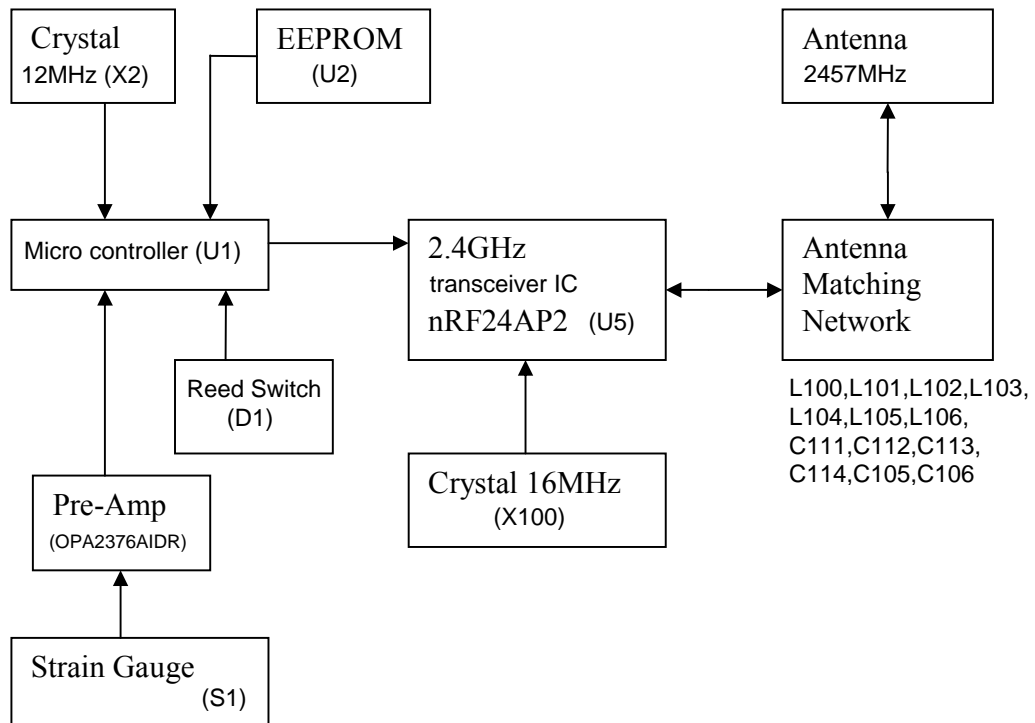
Crystal
12MHz (X2)

EEPROM
(U2)

Antenna
2457MHz

Micro controller (U1)

2.4GHz
transceiver IC
nRF24AP2 (U5)

Antenna
Matching
Network

L100,L101,L102,L103,
L104,L105,L106,
C111,C112,C113,
C114,C105,C106

Reed Switch
(D1)

Pre-Amp
(OPA2376AIDR)

Crystal 16MHz
(X100)

Strain Gauge
(S1)